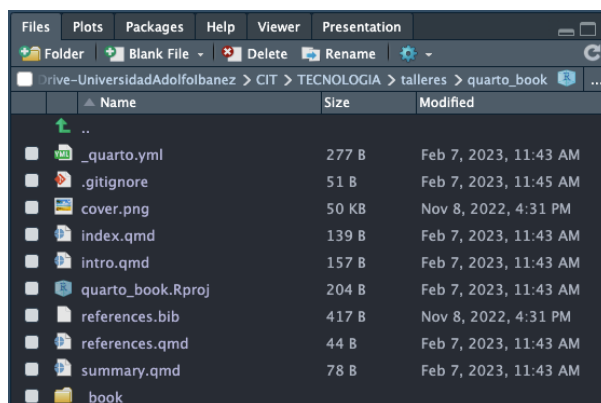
Files Plots Packages Help Viewer Presentation

Folder Blank File Delete Rename

Drive-UniversidadAdolfoIbanez > CIT > TECNOLOGIA > talleres > quarto_book

| | Name | Size | Modified |
|---|---|---|---|
| | .. | | |
| | _quarto.yml | 277 B | Feb 7, 2023, 11:43 AM |
| | .gitignore | 51 B | Feb 7, 2023, 11:45 AM |
| | cover.png | 50 KB | Nov 8, 2022, 4:31 PM |
| | index.qmd | 139 B | Feb 7, 2023, 11:43 AM |
| | intro.qmd | 157 B | Feb 7, 2023, 11:43 AM |
| | quarto_book.Rproj | 204 B | Feb 7, 2023, 11:43 AM |
| | references.bib | 417 B | Nov 8, 2022, 4:31 PM |
| | references.qmd | 44 B | Feb 7, 2023, 11:43 AM |
| | summary.qmd | 78 B | Feb 7, 2023, 11:43 AM |
| | _book | | |